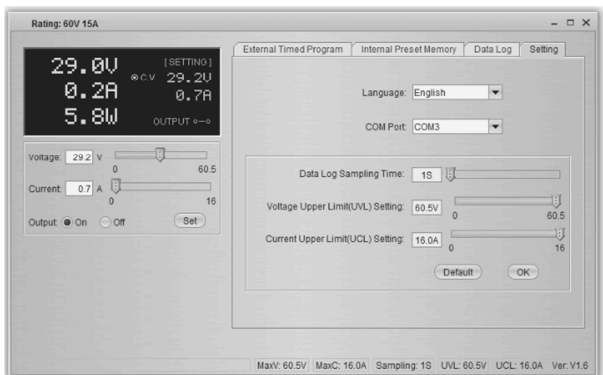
Rating: 60V 15A

29.0V
0.2A
5.8W
[SETTING]
C.V 29.2V
0.7A
OUTPUT

Voltage: 29.2 V
0 60.5
Current: 0.7 A
0 16
Output: On Off Set

External Timed Program | Internal Preset Memory | Data Log | Setting

Language: English
COM Port: COM3

Data Log Sampling Time: 1S
Voltage Upper Limit(UVL) Setting: 60.5V 0 60.5
Current Upper Limit(UCL) Setting: 16.0A 0 16
Default OK

MaxV: 60.5V MaxC: 16.0A Sampling: 1S UVL: 60.5V UCL: 16.0A Ver: V1.6